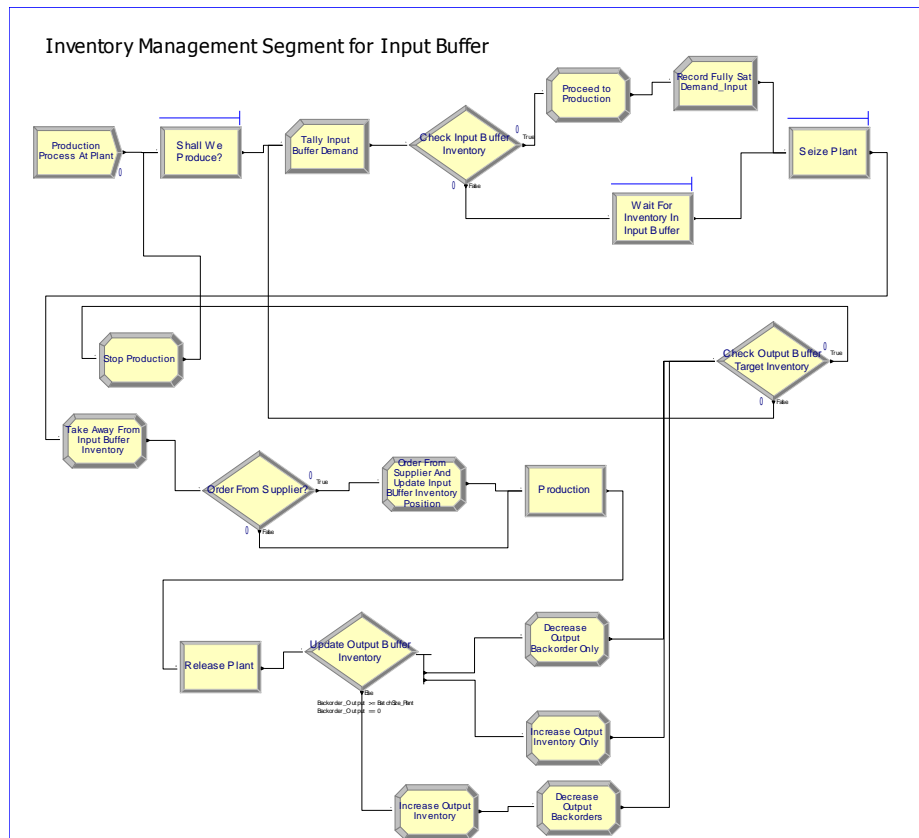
Inventory Management Segment for Input Buffer

Production Process At Plant

0

Shall We Produce?

Tally Input Buffer Demand

Check Input Buffer Inventory

0

True

0

False

Proceed to Production

Record Fully Sat Demand_Input

Seize Plant

Wait For Inventory In Input Buffer

Stop Production

Check Output Buffer Target Inventory

0

True

0

False

Take Away From Input Buffer Inventory

Order From Supplier?

0

True

0

False

Order From Supplier And Update Input Buffer Inventory Position

Production

Release Plant

Update Output Buffer Inventory

Else

Backorder_Output >= BatchSize_Plant

Backorder_Output == 0

Decrease Output Backorder Only

Increase Output Inventory Only

Increase Output Inventory

Decrease Output Backorders